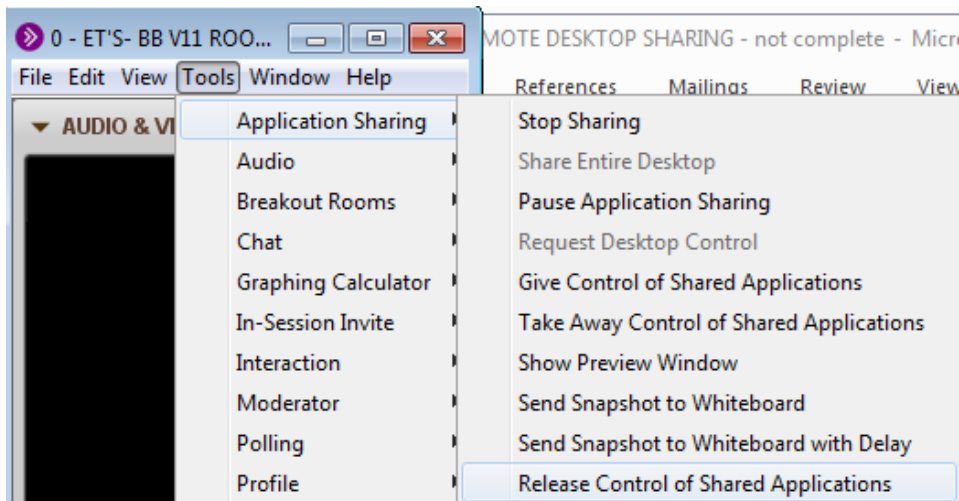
0 - ET'S- BB V11 ROO...

MOTE DESKTOP SHARING - not complete - Micr

File Edit View Tools Window Help

References Mailings Review View

AUDIO & VI

Application Sharing
Audio
Breakout Rooms
Chat
Graphing Calculator
In-Session Invite
Interaction
Moderator
Polling
Profile

Stop Sharing
Share Entire Desktop
Pause Application Sharing
Request Desktop Control
Give Control of Shared Applications
Take Away Control of Shared Applications
Show Preview Window
Send Snapshot to Whiteboard
Send Snapshot to Whiteboard with Delay
Release Control of Shared Applications